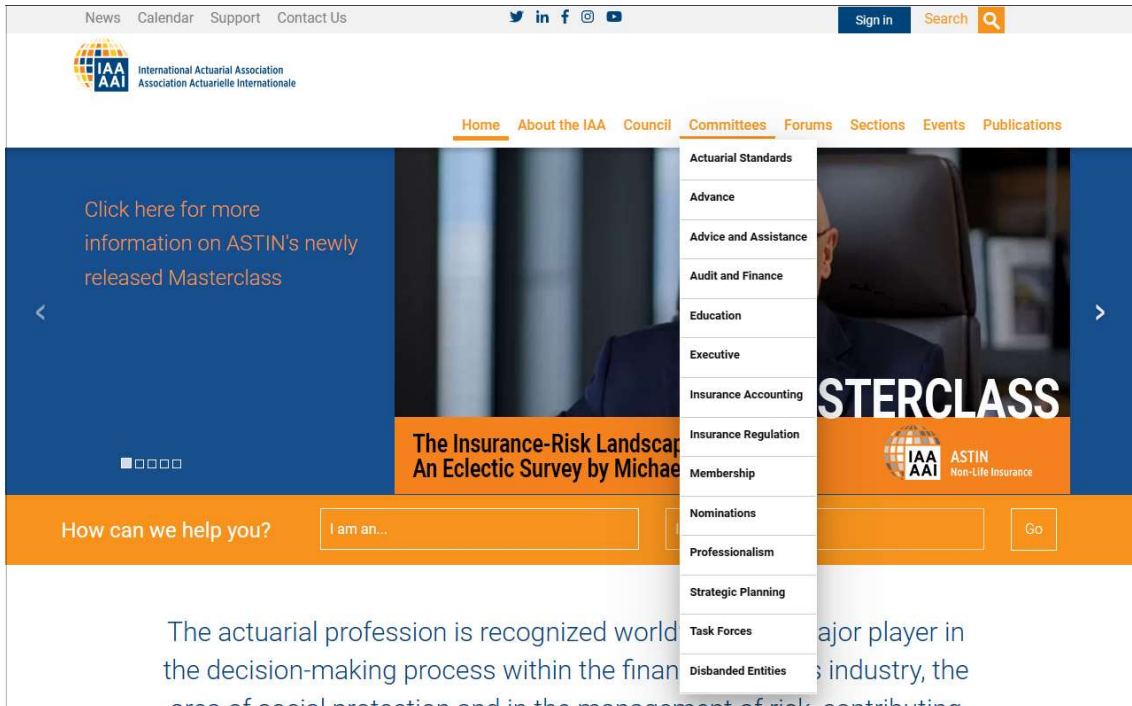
News Calendar Support Contact Us

Sign in Search

IAA AAI International Actuarial Association Association Actuarielle Internationale

Home About the IAA Council Committees Forums Sections Events Publications

Actuarial Standards
Advance
Advice and Assistance
Audit and Finance
Education
Executive
Insurance Accounting
Insurance Regulation
Membership
Nominations
Professionalism
Strategic Planning
Task Forces
Disbanded Entities

Click here for more information on ASTIN's newly released Masterclass

STERCLASS

The Insurance-Risk Landscap
An Eclectic Survey by Michae

IAA AAI ASTIN Non-Life Insurance

How can we help you? I am an... Go

The actuarial profession is recognized world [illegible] ajor player in the decision-making process within the finan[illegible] industry, the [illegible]